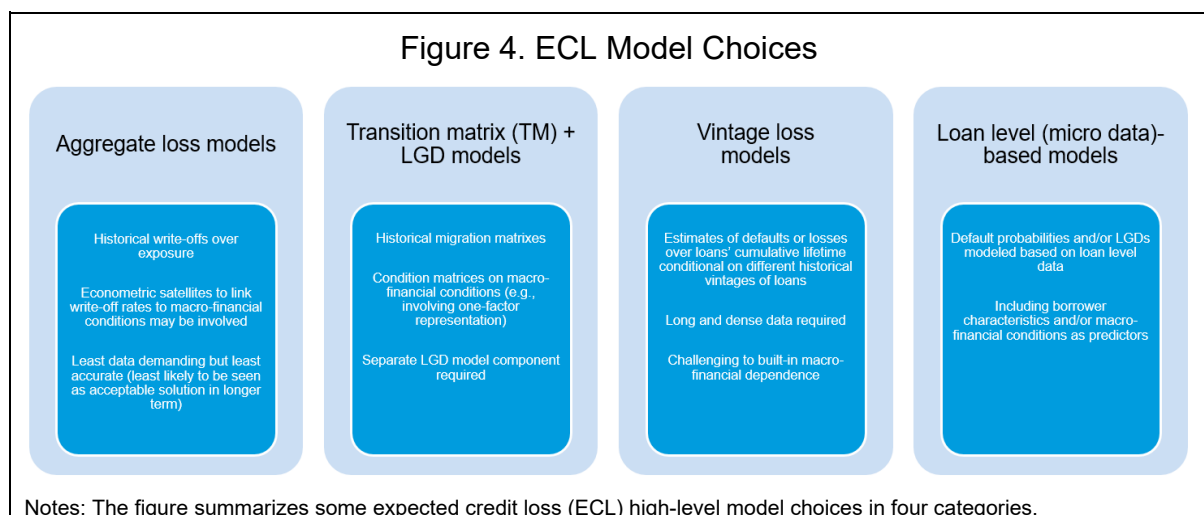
Figure 4. ECL Model Choices

Aggregate loss models

Historical write-offs over exposure

Econometric satellites to link write-off rates to macro-financial conditions may be involved

Least data demanding but least accurate (least likely to be seen as acceptable solution in longer term)

Transition matrix (TM) + LGD models

Historical migration matrixes

Condition matrices on macro-financial conditions (e.g., involving one-factor representation)

Separate LGD model component required

Vintage loss models

Estimates of defaults or losses over loans' cumulative lifetime conditional on different historical vintages of loans

Long and dense data required

Challenging to built-in macro-financial dependence

Loan level (micro data)-based models

Default probabilities and/or LGDs modeled based on loan level data

Including borrower characteristics and/or macro-financial conditions as predictors

Notes: The figure summarizes some expected credit loss (ECL) high-level model choices in four categories.